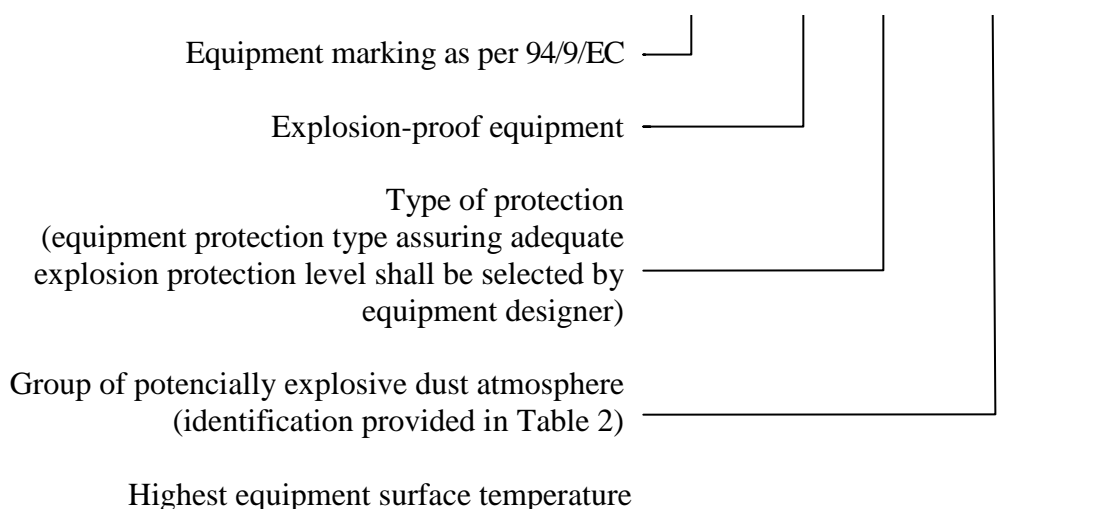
Equipment marking as per 94/9/EC

Explosion-proof equipment

Type of protection (equipment protection type assuring adequate explosion protection level shall be selected by equipment designer)

Group of potencially explosive dust atmosphere (identification provided in Table 2)

Highest equipment surface temperature